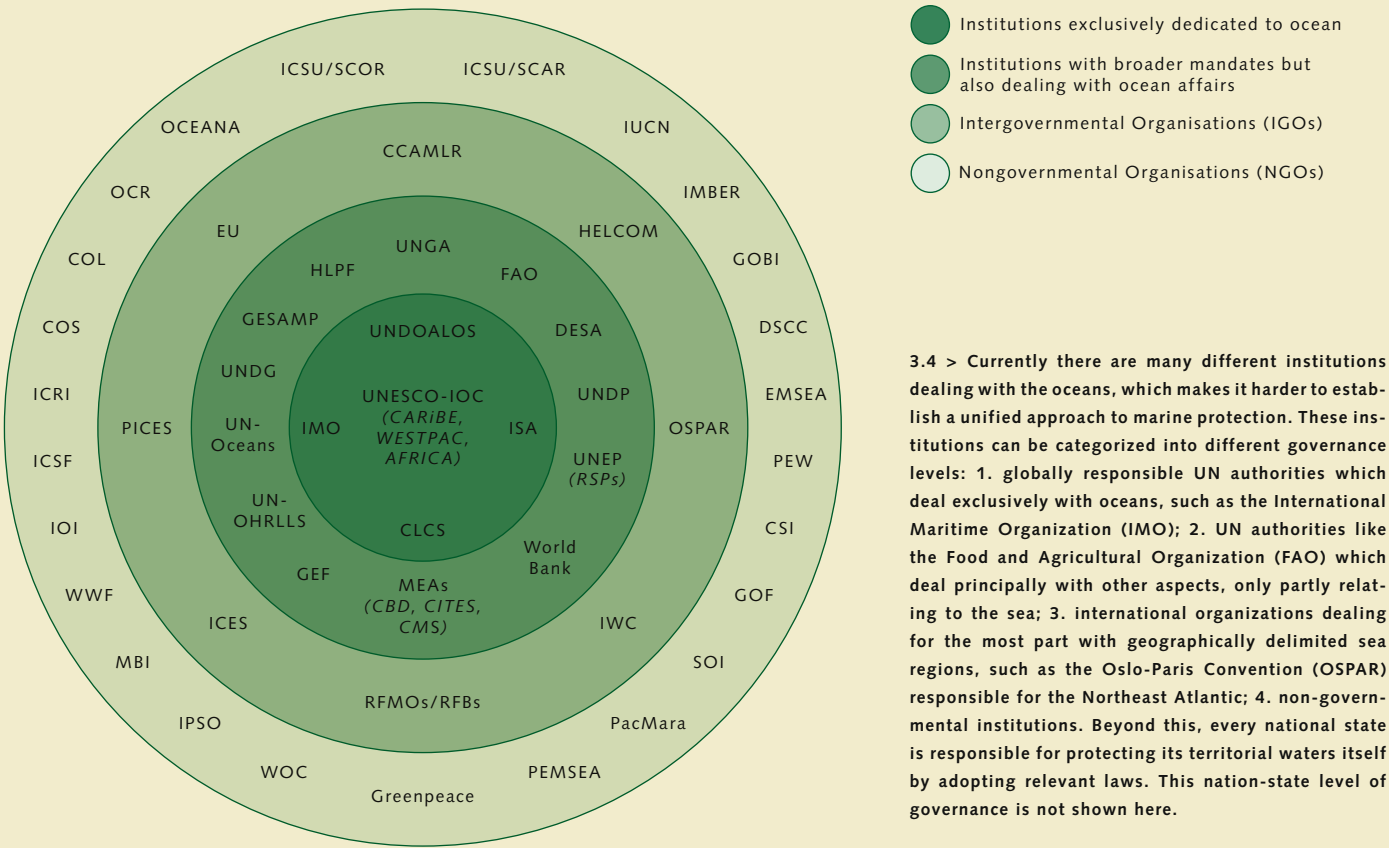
ICSU/SCOR
ICSU/SCAR
OCEANA
IUCN
OCR
IMBER
COL
GOBI
COS
DSCC
ICRI
EMSEA
ICSF
PEW
IOI
CSI
WWF
GOF
MBI
SOI
IPSO
PacMara
WOC
PEMSEA
Greenpeace

CCAMLR
EU
HELCOM
PICES
OSPAR
ICES
IWC
RFMOs/RFBs

UNGA
HLPF
FAO
GESAMP
DESA
UNDG
UNDP
UN-Oceans
UNEP (RSPs)
UN-OHRLLS
World Bank
GEF
MEAs (CBD, CITES, CMS)

UNDOALOS
UNESCO-IOC (CARiBE, WESTPAC, AFRICA)
IMO
ISA
CLCS

Institutions exclusively dedicated to ocean
Institutions with broader mandates but also dealing with ocean affairs
Intergovernmental Organisations (IGOs)
Nongovernmental Organisations (NGOs)

3.4 > Currently there are many different institutions dealing with the oceans, which makes it harder to establish a unified approach to marine protection. These institutions can be categorized into different governance levels: 1. globally responsible UN authorities which deal exclusively with oceans, such as the International Maritime Organization (IMO); 2. UN authorities like the Food and Agricultural Organization (FAO) which deal principally with other aspects, only partly relating to the sea; 3. international organizations dealing for the most part with geographically delimited sea regions, such as the Oslo-Paris Convention (OSPAR) responsible for the Northeast Atlantic; 4. non-governmental institutions. Beyond this, every national state is responsible for protecting its territorial waters itself by adopting relevant laws. This nation-state level of governance is not shown here.